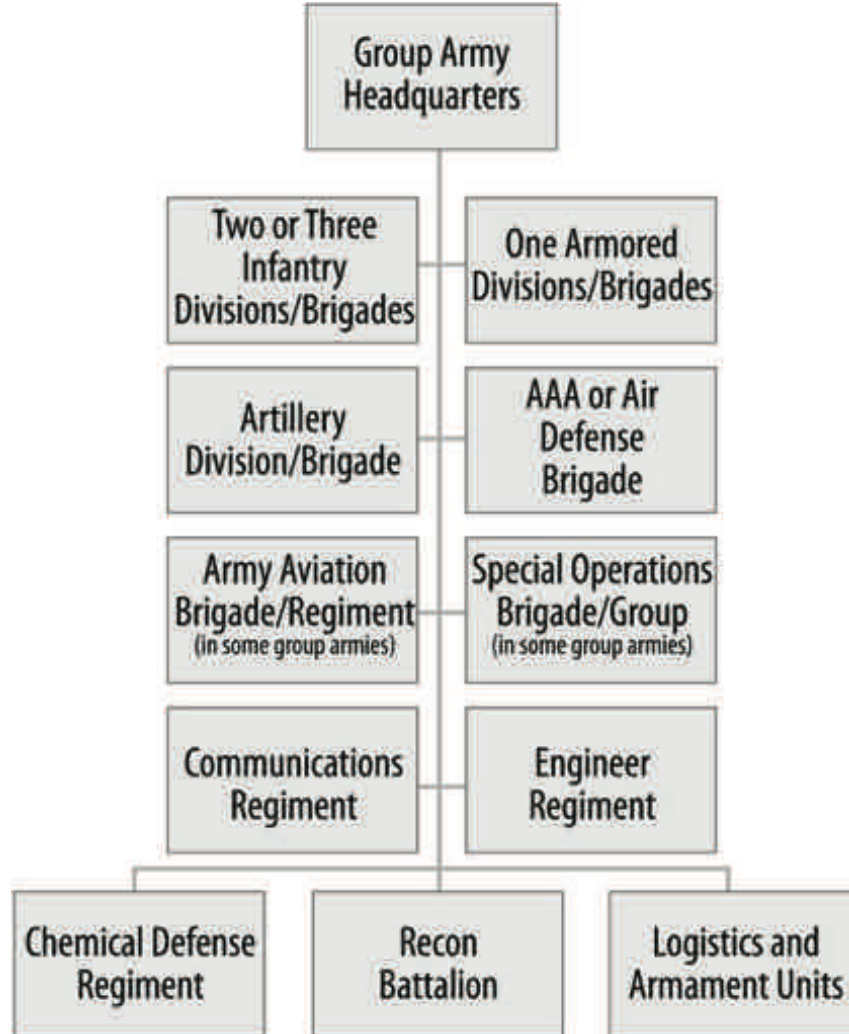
Group Army Headquarters

Two or Three Infantry Divisions/Brigades

One Armored Divisions/Brigades

Artillery Division/Brigade

AAA or Air Defense Brigade

Army Aviation Brigade/Regiment (in some group armies)

Special Operations Brigade/Group (in some group armies)

Communications Regiment

Engineer Regiment

Chemical Defense Regiment

Recon Battalion

Logistics and Armament Units